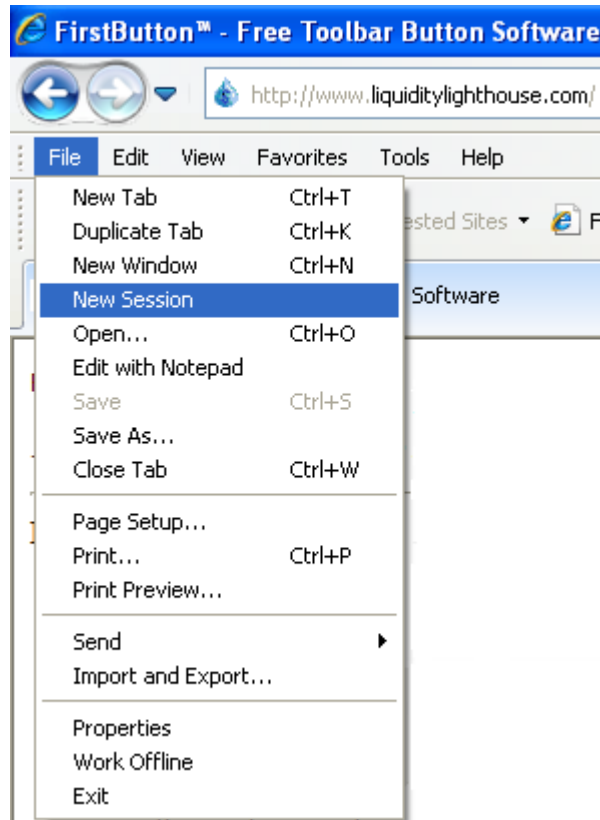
FirstButton™ - Free Toolbar Button Software

http://www.liquiditylighthouse.com/

File Edit View Favorites Tools Help

ested Sites ▾ F

Software

| | |
|---|---|
| New Tab | Ctrl+T |
| Duplicate Tab | Ctrl+K |
| New Window | Ctrl+N |
| New Session | |
| Open... | Ctrl+O |
| Edit with Notepad | |
| Save | Ctrl+S |
| Save As... | |
| Close Tab | Ctrl+W |
| Page Setup... | |
| Print... | Ctrl+P |
| Print Preview... | |
| Send | ▸ |
| Import and Export... | |
| Properties | |
| Work Offline | |
| Exit | |